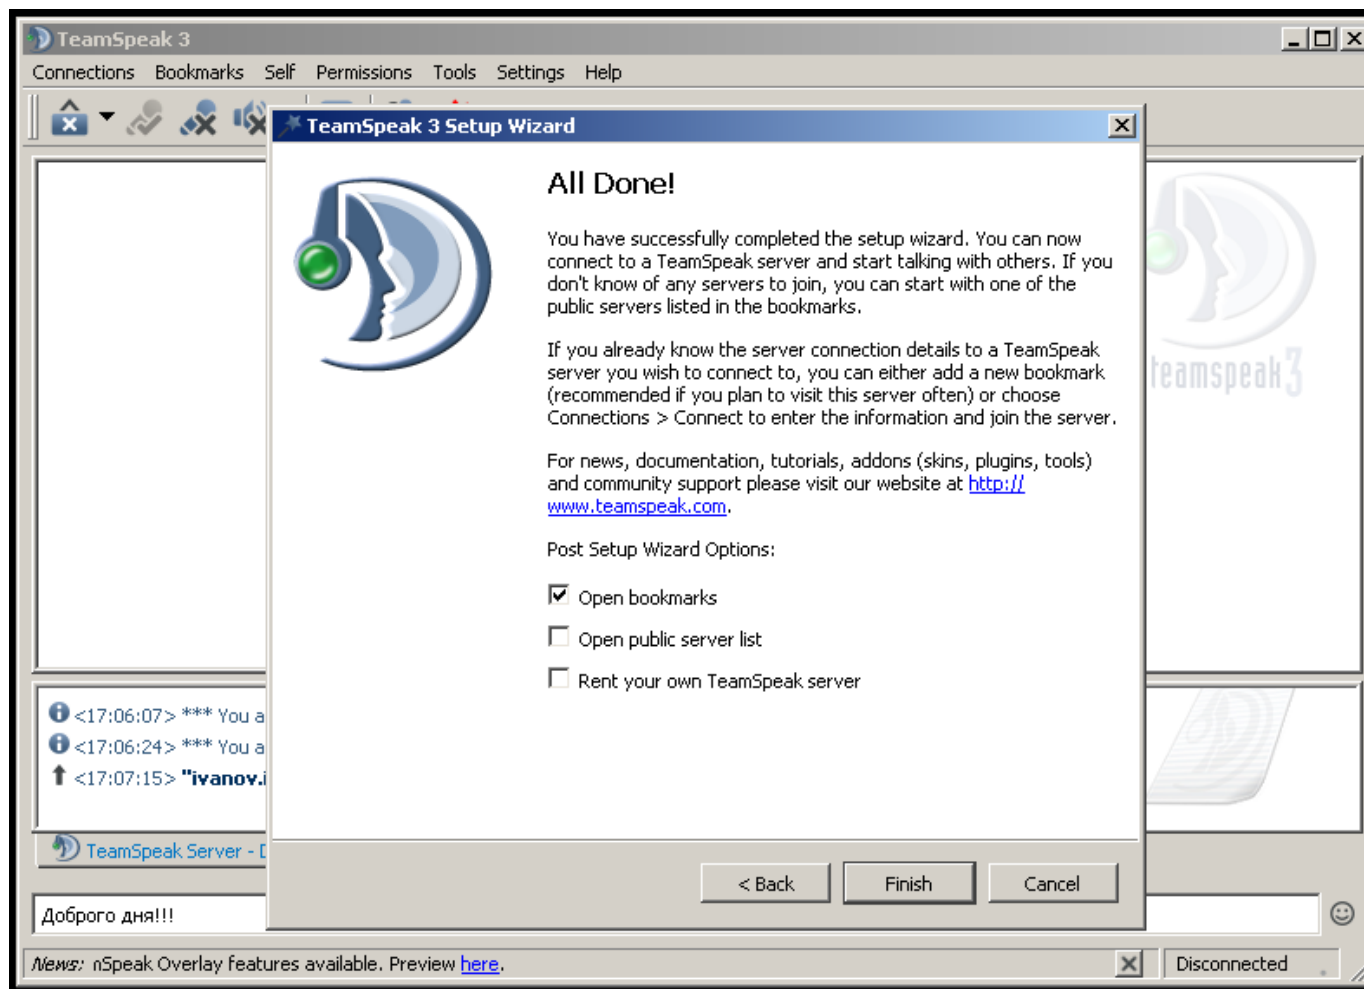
TeamSpeak 3

Connections Bookmarks Self Permissions Tools Settings Help

TeamSpeak 3 Setup Wizard

All Done!

You have successfully completed the setup wizard. You can now connect to a TeamSpeak server and start talking with others. If you don't know of any servers to join, you can start with one of the public servers listed in the bookmarks.

If you already know the server connection details to a TeamSpeak server you wish to connect to, you can either add a new bookmark (recommended if you plan to visit this server often) or choose Connections > Connect to enter the information and join the server.

For news, documentation, tutorials, addons (skins, plugins, tools) and community support please visit our website at http://www.teamspeak.com.

Post Setup Wizard Options:

Open bookmarks

Open public server list

Rent your own TeamSpeak server

< Back Finish Cancel

teamspeak3

<17:06:07> *** You a

<17:06:24> *** You a

<17:07:15> "ivanov.i

TeamSpeak Server - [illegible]

Доброго дня!!!

News: nSpeak Overlay features available. Preview here.

Disconnected